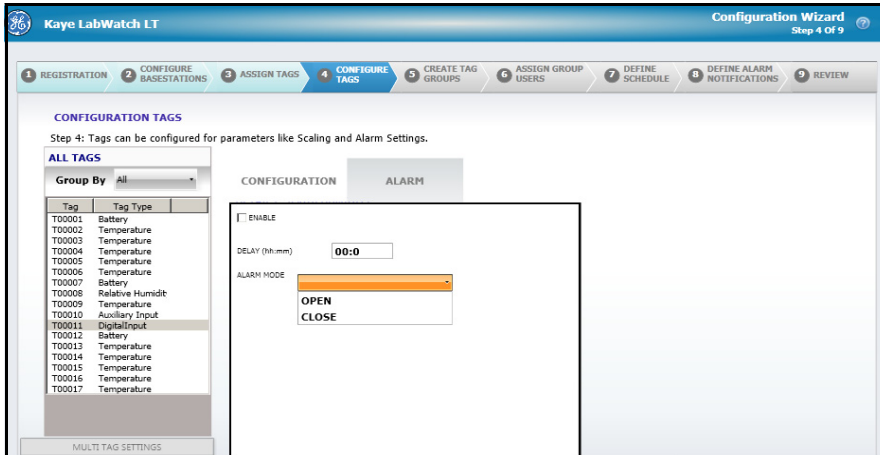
Kaye LabWatch LT

Configuration Wizard
Step 4 Of 9

1 REGISTRATION 2 CONFIGURE BASESTATIONS 3 ASSIGN TAGS 4 CONFIGURE TAGS 5 CREATE TAG GROUPS 6 ASSIGN GROUP USERS 7 DEFINE SCHEDULE 8 DEFINE ALARM NOTIFICATIONS 9 REVIEW

CONFIGURATION TAGS

Step 4: Tags can be configured for parameters like Scaling and Alarm Settings.

ALL TAGS

Group By All

| Tag | Tag Type |
|---|---|
| T00001 | Battery |
| T00002 | Temperature |
| T00003 | Temperature |
| T00004 | Temperature |
| T00005 | Temperature |
| T00006 | Temperature |
| T00007 | Battery |
| T00008 | Relative Humidit |
| T00009 | Temperature |
| T00010 | Auxiliary Input |
| T00011 | DigitalInput |
| T00012 | Battery |
| T00013 | Temperature |
| T00014 | Temperature |
| T00015 | Temperature |
| T00016 | Temperature |
| T00017 | Temperature |

MULTI TAG SETTINGS

CONFIGURATION ALARM

ENABLE

DELAY (hh:mm) 00:0

ALARM MODE

OPEN
CLOSE